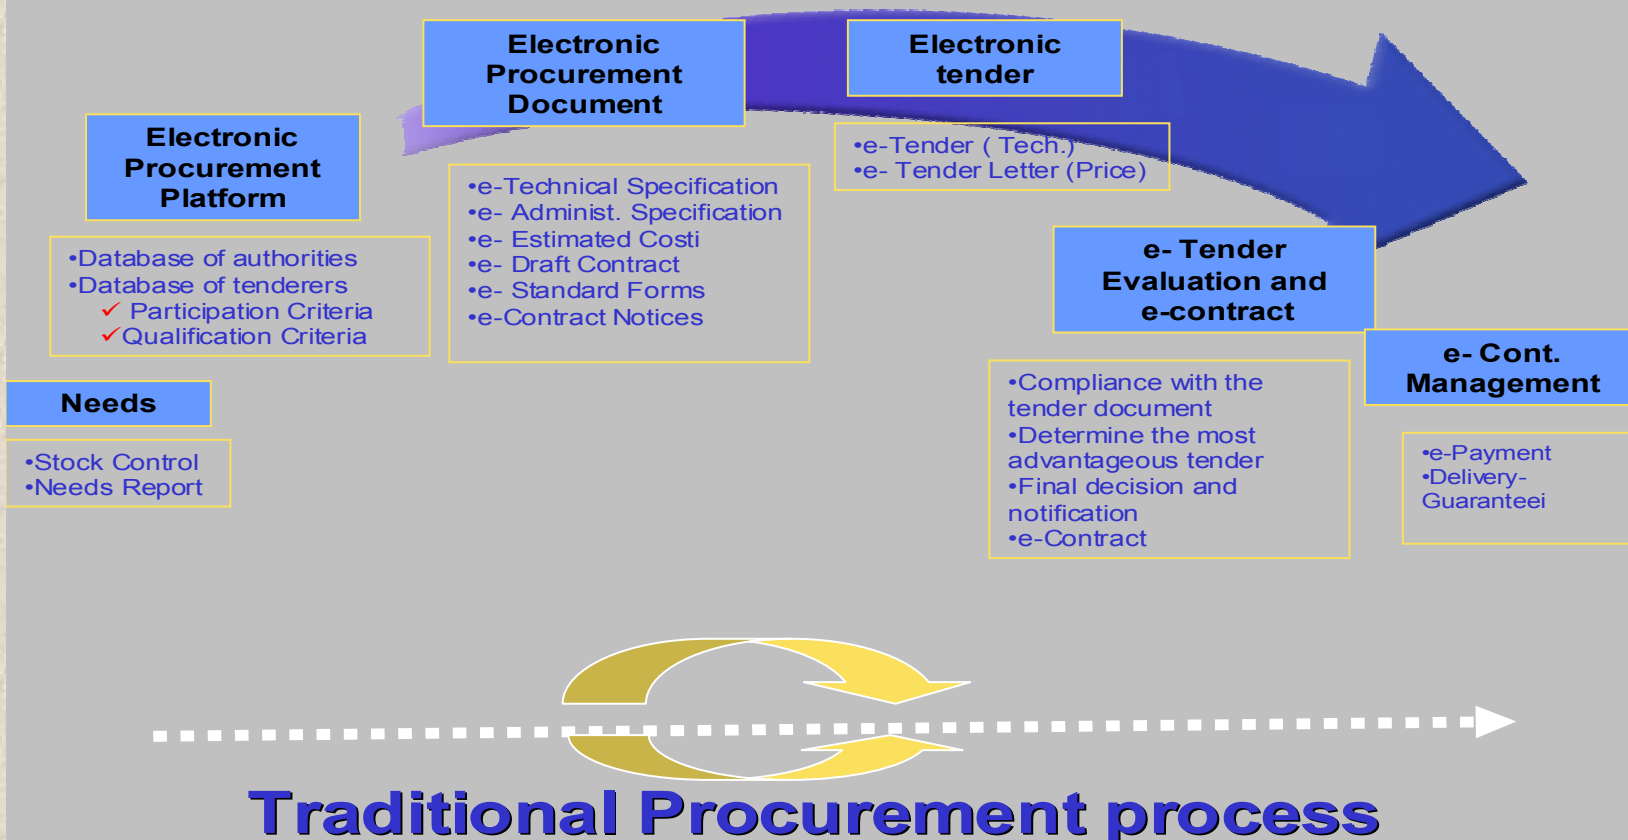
Electronic Procurement Document

Electronic tender

Electronic Procurement Platform

•e-Technical Specification
•e- Administ. Specification
•e- Estimated Costi
•e- Draft Contract
•e- Standard Forms
•e-Contract Notices

•e-Tender ( Tech.)
•e- Tender Letter (Price)

•Database of authorities
•Database of tenderers
✓ Participation Criteria
✓Qualification Criteria

e- Tender Evaluation and e-contract

Needs

e- Cont. Management

•Compliance with the tender document
•Determine the most advantageous tender
•Final decision and notification
•e-Contract

•Stock Control
•Needs Report

•e-Payment
•Delivery-Guaranteei

Traditional Procurement process